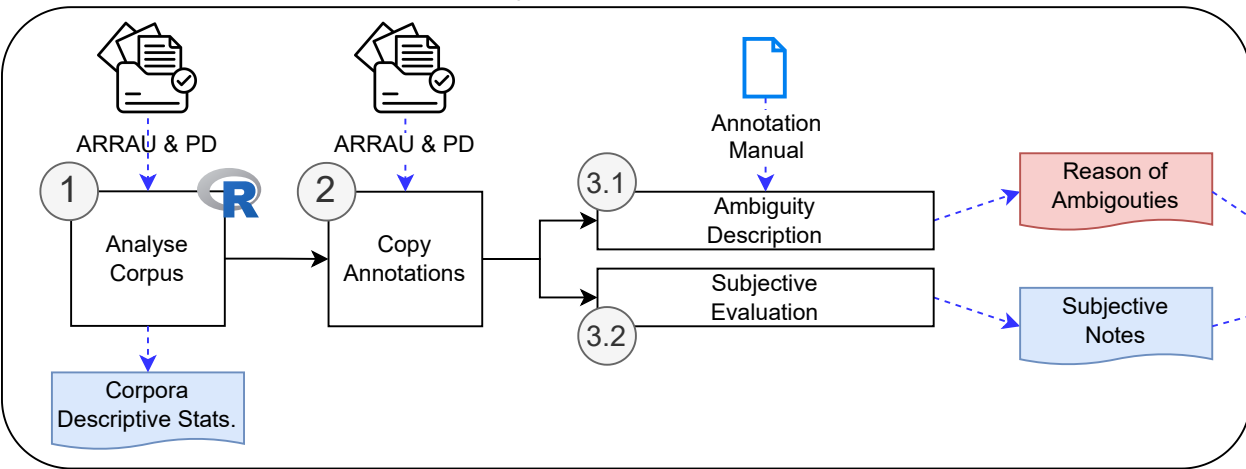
ARRAU & PD

1

R

Analyse Corpus

Corpora Descriptive Stats.

ARRAU & PD

2

Copy Annotations

Annotation Manual

3.1

Ambiguity Description

Subjective Evaluation

3.2

Reason of Ambigouties

Subjective Notes